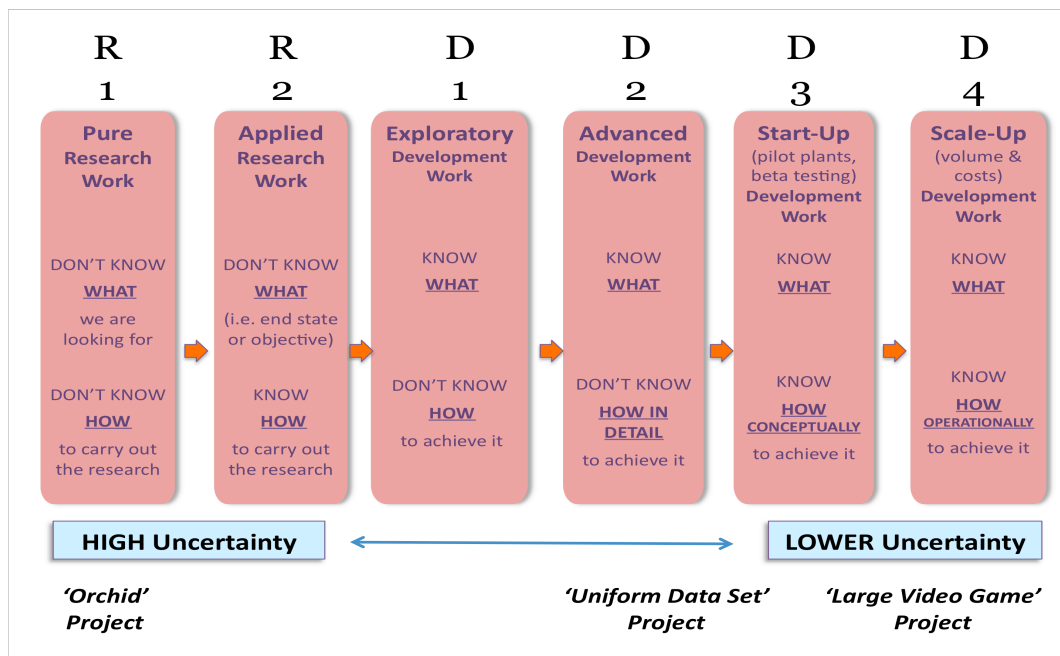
R 1

Pure Research Work

DON'T KNOW WHAT we are looking for

DON'T KNOW HOW to carry out the research

R 2

Applied Research Work

DON'T KNOW WHAT (i.e. end state or objective)

KNOW HOW to carry out the research

D 1

Exploratory Development Work

KNOW WHAT

DON'T KNOW HOW to achieve it

D 2

Advanced Development Work

KNOW WHAT

DON'T KNOW HOW IN DETAIL to achieve it

D 3

Start-Up (pilot plants, beta testing) Development Work

KNOW WHAT

KNOW HOW CONCEPTUALLY to achieve it

D 4

Scale-Up (volume & costs) Development Work

KNOW WHAT

KNOW HOW OPERATIONALLY to achieve it

HIGH Uncertainty

LOWER Uncertainty

'Orchid' Project

'Uniform Data Set' Project

'Large Video Game' Project